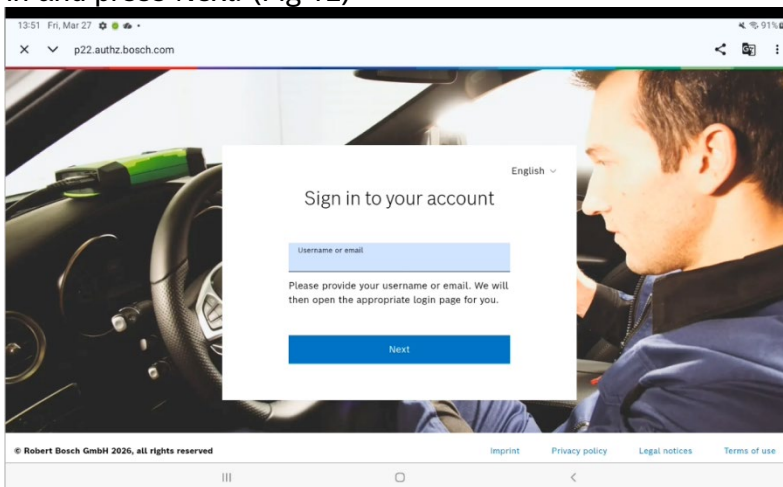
in and press Next. (Fig 12)

13:51 Fri, Mar 27

91%

p22.authz.bosch.com

English

Sign in to your account

Username or email

Please provide your username or email. We will then open the appropriate login page for you.

Next

© Robert Bosch GmbH 2026, all rights reserved

Imprint

Privacy policy

Legal notices

Terms of use